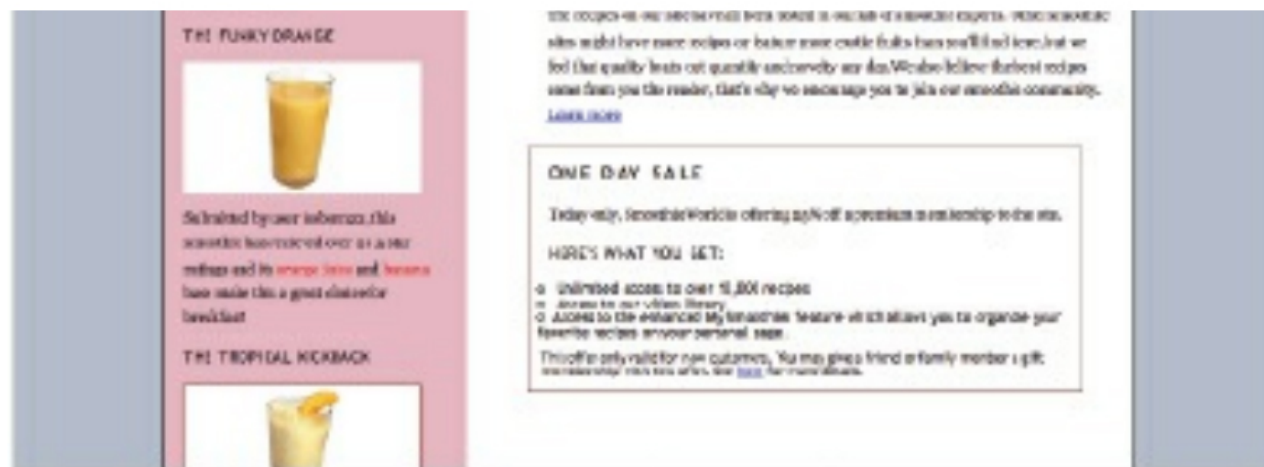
THE FUNKY ORANGE

Submitted by user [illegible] this smoothie has received over 25 5 star ratings and its orange base and banana base make this a great choice for breakfast

THE TROPICAL KICKBACK

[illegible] smoothie experts. While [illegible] sites might have more recipes or feature more exotic fruits than you'll find here, but we feel that quality beats out quantity and novelty any day. We also believe the best recipes come from you the reader, that's why we encourage you to join our smoothie community.
Learn more

ONE DAY SALE

Today only, SmoothieWorld is offering 25% off a premium membership to the site.

HERE'S WHAT YOU GET:

o Unlimited access to over 10,000 recipes
o Access to our video library
o Access to the enhanced My Smoothies feature which allows you to organize your favorite recipes on your personal page.

This offer only valid for new customers. You may give a friend or family member a gift membership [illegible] here for more details.